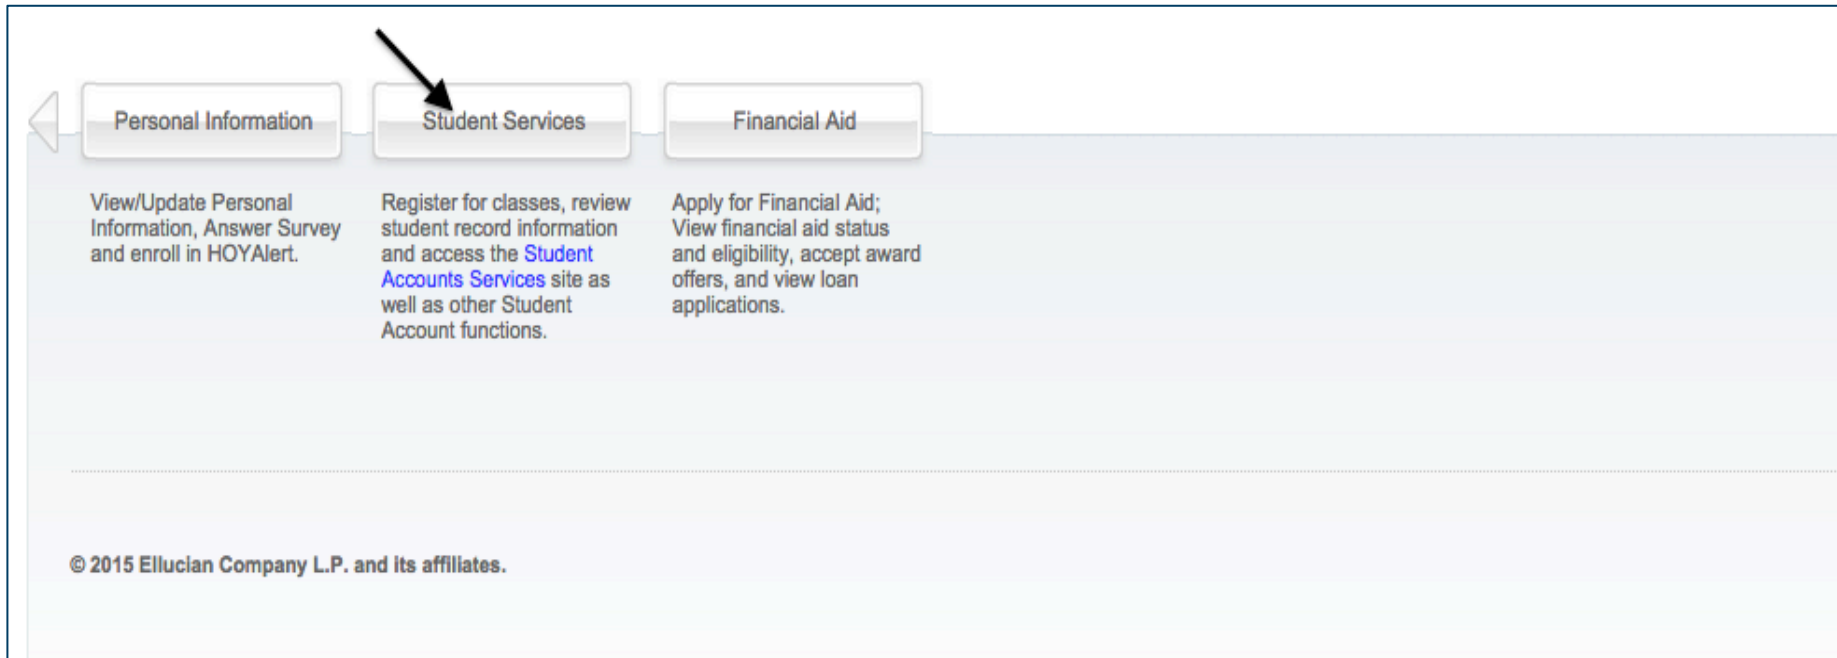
Personal Information

Student Services

Financial Aid

View/Update Personal Information, Answer Survey and enroll in HOYAlert.

Register for classes, review student record information and access the Student Accounts Services site as well as other Student Account functions.

Apply for Financial Aid; View financial aid status and eligibility, accept award offers, and view loan applications.

© 2015 Ellucian Company L.P. and its affiliates.